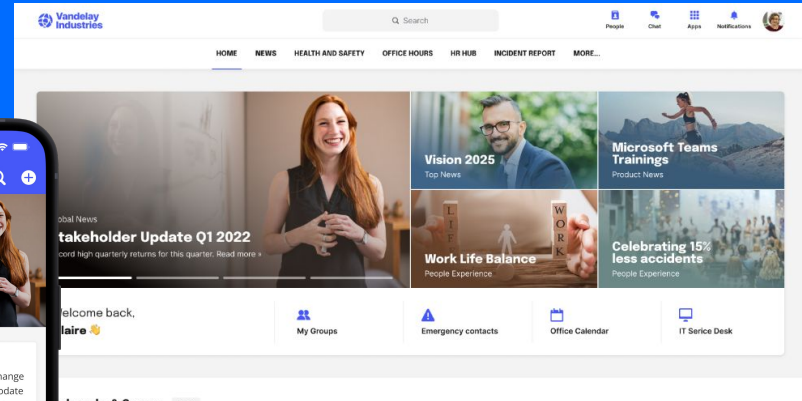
Vandelay Industries

Search

People Chat Apps Notifications

HOME NEWS HEALTH AND SAFETY OFFICE HOURS HR HUB INCIDENT REPORT MORE...

obal News

takeholder Update Q1 2022

cord high quarterly returns for this quarter. Read more »

Vision 2025
Top News

Microsoft Teams Trainings
Product News

WORK

Work Life Balance
People Experience

Celebrating 15% less accidents
People Experience

elcome back,
laire 👋

My Groups

Emergency contacts

Office Calendar

IT Serice Desk

hange
odate